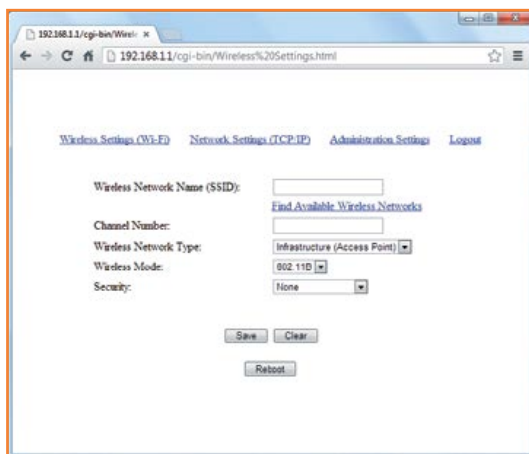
192.168.1.1/cgi-bin/Wirele ×

192.168.1.1/cgi-bin/Wireless%20Settings.html

Wireless Settings (Wi-Fi) Network Settings (TCP/IP) Administration Settings Logout

Wireless Network Name (SSID):

Find Available Wireless Networks

Channel Number:

Wireless Network Type: Infrastructure (Access Point)

Wireless Mode: 802.11B

Security: None

Save Clear

Reboot